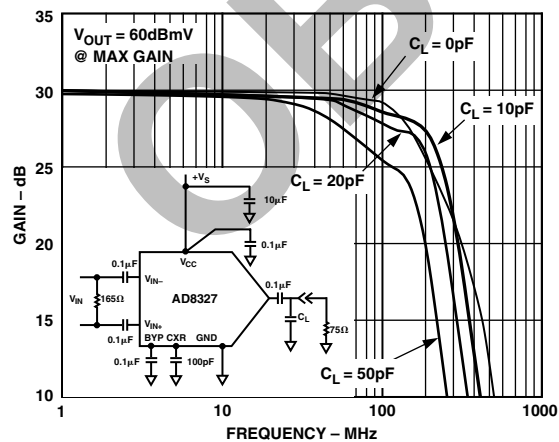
$V_{OUT}$ = 60dBmV
@ MAX GAIN

$C_L$ = 0pF

$C_L$ = 10pF

$C_L$ = 20pF

$C_L$ = 50pF

35
30
25
20
15
10

GAIN – dB

1
10
100
1000

FREQUENCY – MHz

+$V_S$
10µF
0.1µF
$V_{CC}$
0.1µF
$V_{IN-}$
$V_{IN}$
165Ω
AD8327
0.1µF
0.1µF
$V_{IN+}$
$C_L$
75Ω
BYP
CXR
GND
0.1µF
100pF